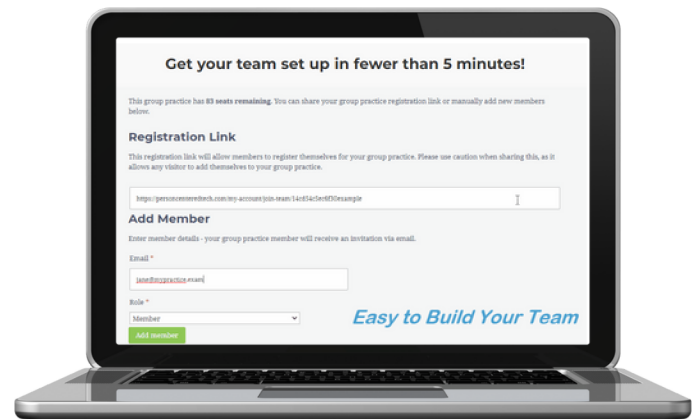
Get your team set up in fewer than 5 minutes!

This group practice has 83 seats remaining. You can share your group practice registration link or manually add new members below.

Registration Link

This registration link will allow members to register themselves for your group practice. Please use caution when sharing this, as it allows any visitor to add themselves to your group practice.

https://personcenteredtech.com/my-account/join-team/14cd54c5ec6f50example

Add Member

Enter member details - your group practice member will receive an invitation via email.

Email *

jane@mypractice.exam

Role *

Member

Add member

Easy to Build Your Team